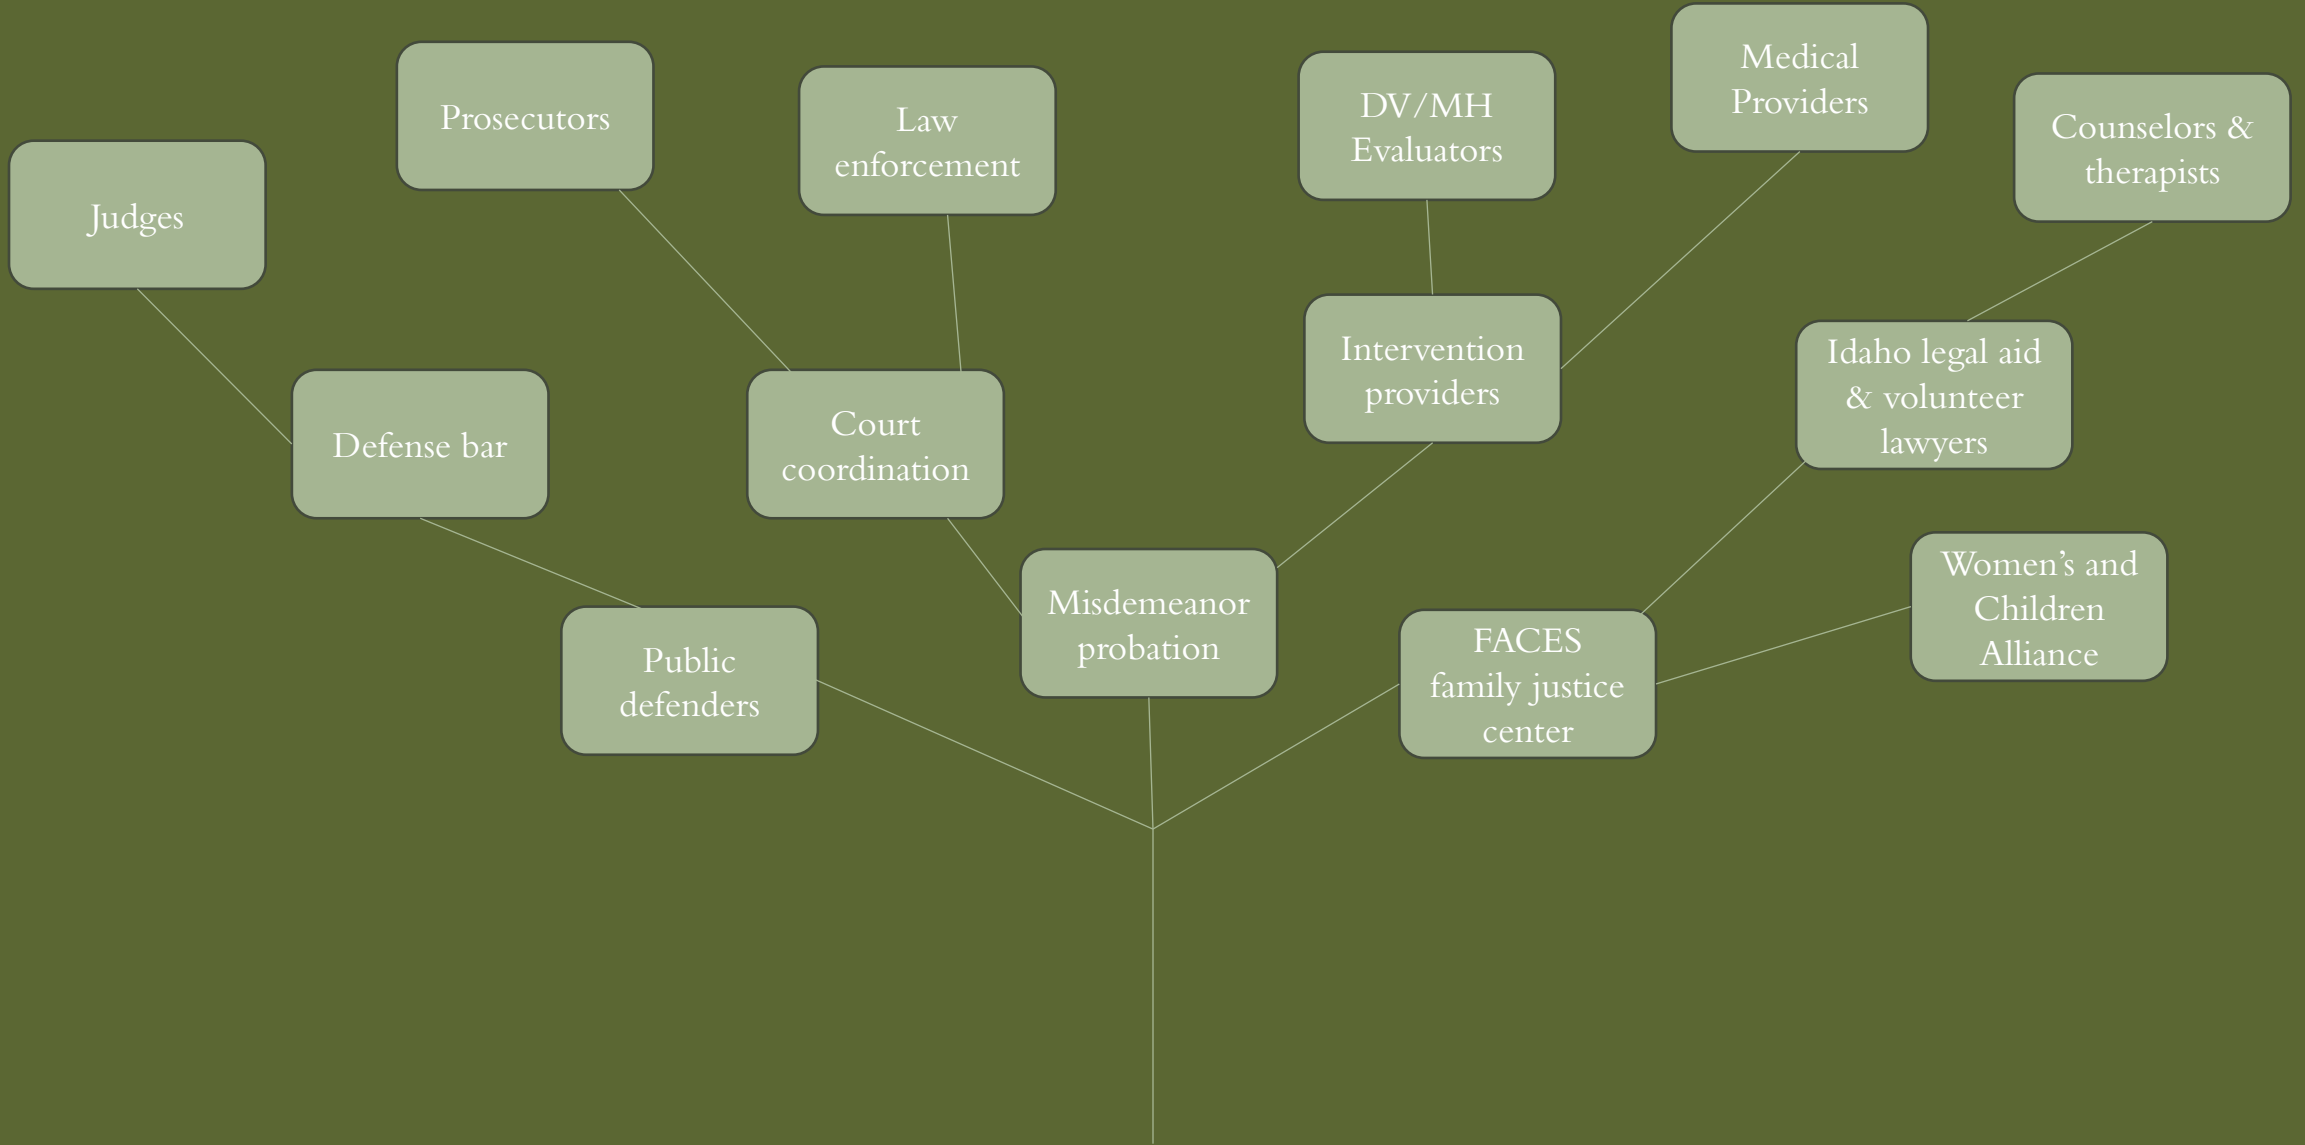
Judges

Prosecutors

Law enforcement

DV/MH Evaluators

Medical Providers

Counselors & therapists

Defense bar

Court coordination

Intervention providers

Idaho legal aid & volunteer lawyers

Public defenders

Misdemeanor probation

FACES family justice center

Women's and Children Alliance